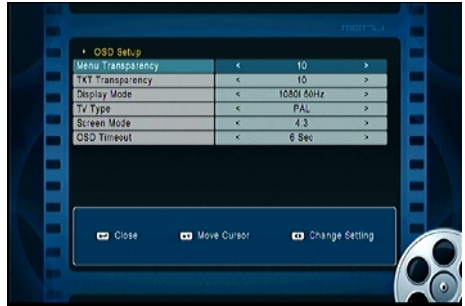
MENU

OSD Setup

| | | | |
|---|---|---|---|
| Menu Transparency | < | 10 | > |
| TXT Transparency | < | 10 | > |
| Display Mode | < | 1080i 50Hz | > |
| TV Type | < | PAL | > |
| Screen Mode | < | 4:3 | > |
| OSD Timeout | < | 6 Sec | > |

Close Move Cursor Change Setting